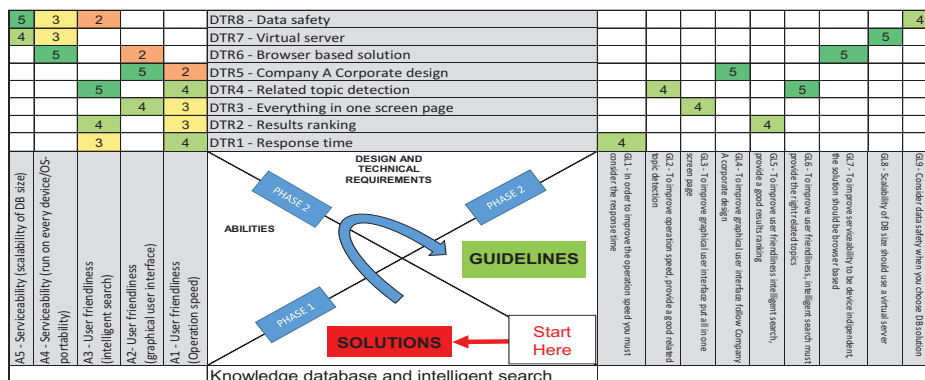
| 5 | 3 | 2 | | | DTR8 - Data safety | | | | | | | | | 4 |
|---|---|---|---|---|---|---|---|---|---|---|---|---|---|---|
| 4 | 3 | | | | DTR7 - Virtual server | | | | | | | | 5 | |
| | 5 | | 2 | | DTR6 - Browser based solution | | | | | | | 5 | | |
| | | 5 | | 2 | DTR5 - Company A Corporate design | | | | 5 | | | | | |
| | | 5 | | 4 | DTR4 - Related topic detection | | 4 | | | | 5 | | | |
| | | | 4 | 3 | DTR3 - Everything in one screen page | | | 4 | | | | | | |
| | | 4 | | 3 | DTR2 - Results ranking | | | | | 4 | | | | |
| | | 3 | | 4 | DTR1 - Response time | 4 | | | | | | | | |
| A5 - Serviceability (scalability of DB size) | A4 - Serviceability (run on every device/OS-portability) | A3 - User friendliness (intelligent search) | A2 - User friendliness (graphical user interface) | A1 - User friendliness (Operation speed) | | GL1 - In order to improve the operation speed you must consider the response time | GL2 - To improve operation speed, provide a good related topic detection | GL3 - To improve graphical user interface put all in one screen page | GL4 - To improve graphical user interface follow Company A corporate design | GL5 - To improve user friendliness intelligent search, provide a good results ranking | GL6 - To improve user friendliness, intelligent search must provide the right related topics | GL7 - To improve serviceability to be device independent, the solution should be browser based | GL8 - Scalability of DB size should use a virtual server | GL9 - Consider data safety when you choose DB solution |

DESIGN AND TECHNICAL REQUIREMENTS

PHASE 2

PHASE 2

ABILITIES

GUIDELINES

PHASE 1

SOLUTIONS

Start Here

Knowledge database and intelligent search